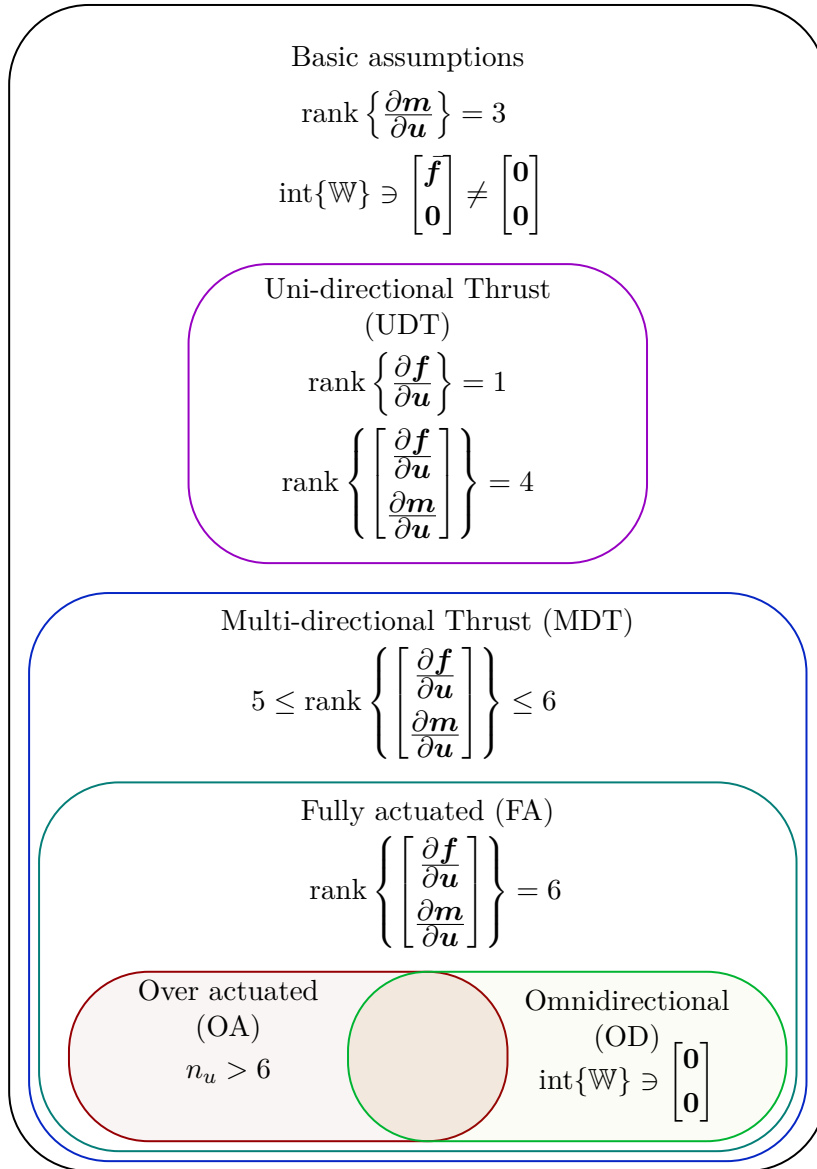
Basic assumptions

$\text{rank}\left\{\frac{\partial \boldsymbol{m}}{\partial \boldsymbol{u}}\right\} = 3$

$\text{int}\{\mathbb{W}\} \ni \begin{bmatrix} \boldsymbol{f} \\ \boldsymbol{0} \end{bmatrix} \neq \begin{bmatrix} \boldsymbol{0} \\ \boldsymbol{0} \end{bmatrix}$

Uni-directional Thrust (UDT)

$\text{rank}\left\{\frac{\partial \boldsymbol{f}}{\partial \boldsymbol{u}}\right\} = 1$

$\text{rank}\left\{\begin{bmatrix} \frac{\partial \boldsymbol{f}}{\partial \boldsymbol{u}} \\ \frac{\partial \boldsymbol{m}}{\partial \boldsymbol{u}} \end{bmatrix}\right\} = 4$

Multi-directional Thrust (MDT)

$5 \leq \text{rank}\left\{\begin{bmatrix} \frac{\partial \boldsymbol{f}}{\partial \boldsymbol{u}} \\ \frac{\partial \boldsymbol{m}}{\partial \boldsymbol{u}} \end{bmatrix}\right\} \leq 6$

Fully actuated (FA)

$\text{rank}\left\{\begin{bmatrix} \frac{\partial \boldsymbol{f}}{\partial \boldsymbol{u}} \\ \frac{\partial \boldsymbol{m}}{\partial \boldsymbol{u}} \end{bmatrix}\right\} = 6$

Over actuated (OA)

$n_u > 6$

Omnidirectional (OD)

$\text{int}\{\mathbb{W}\} \ni \begin{bmatrix} \boldsymbol{0} \\ \boldsymbol{0} \end{bmatrix}$